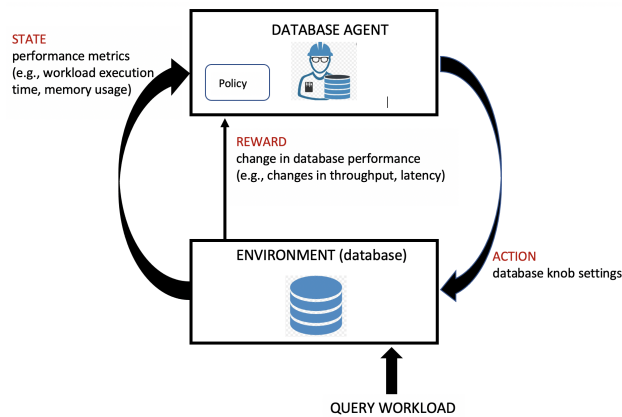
DATABASE AGENT

Policy

STATE
performance metrics (e.g., workload execution time, memory usage)

REWARD
change in database performance (e.g., changes in throughput, latency)

ENVIRONMENT (database)

ACTION
database knob settings

QUERY WORKLOAD